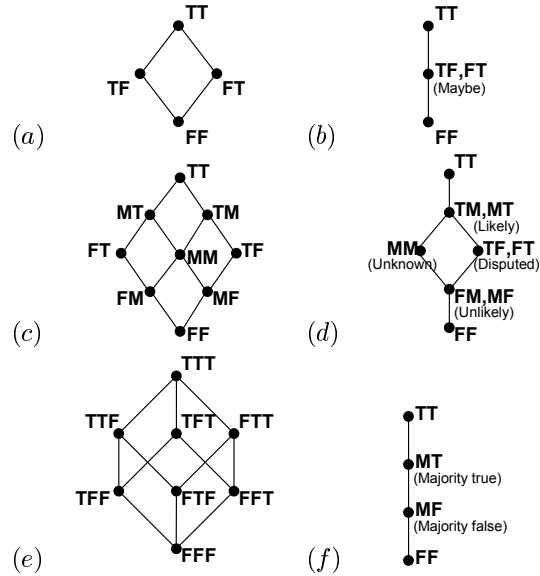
TT
TF
FT
FF
$(a)$

TT
TF,FT
(Maybe)
FF
$(b)$

TT
MT
TM
FT
MM
TF
FM
MF
FF
$(c)$

TT
TM,MT
(Likely)
MM
(Unknown)
TF,FT
(Disputed)
FM,MF
(Unlikely)
FF
$(d)$

TTT
TTF
TFT
FTT
TFF
FTF
FFT
FFF
$(e)$

TT
MT
(Majority true)
MF
(Majority false)
FF
$(f)$